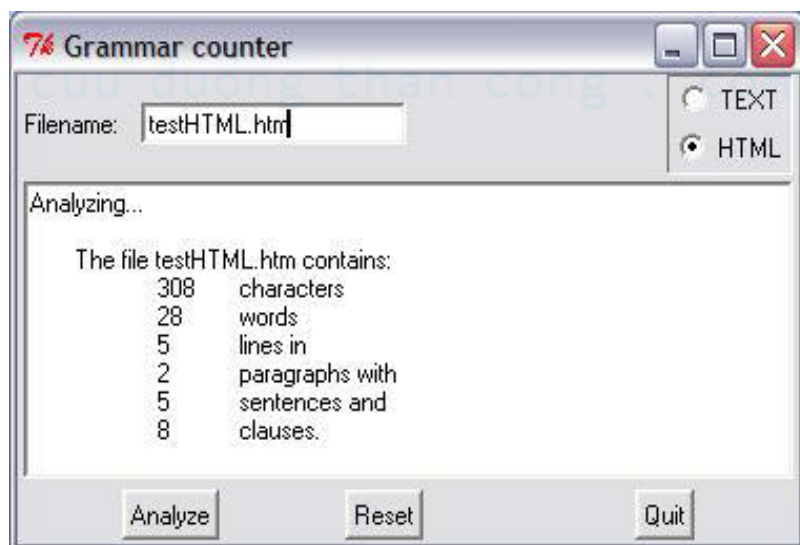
Grammar counter

cuu duong than cong . com

Filename: testHTML.htm

TEXT

HTML

Analyzing...

The file testHTML.htm contains:

| | |
|---|---|
| 308 | characters |
| 28 | words |
| 5 | lines in |
| 2 | paragraphs with |
| 5 | sentences and |
| 8 | clauses. |

Analyze Reset Quit